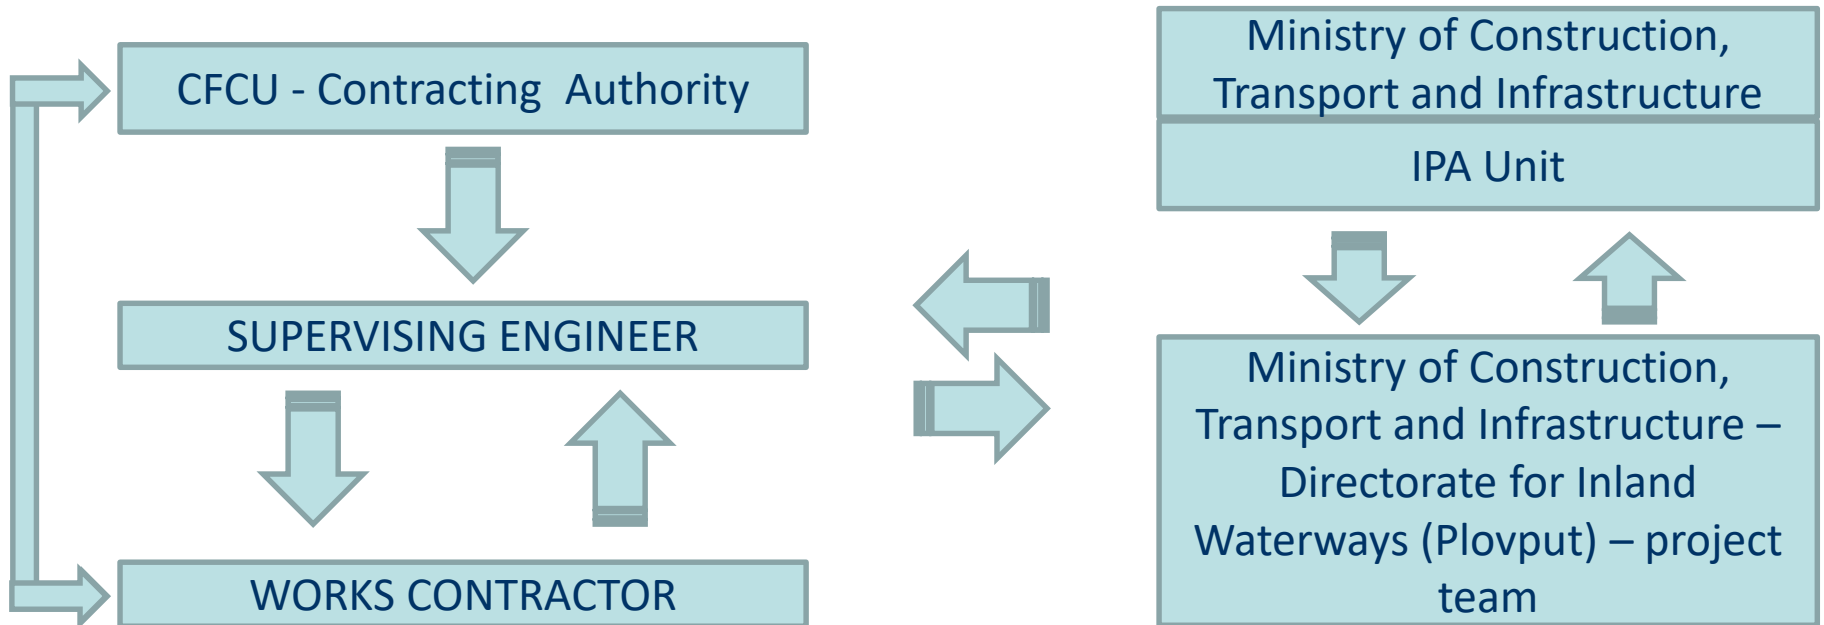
CFCU - Contracting Authority

SUPERVISING ENGINEER

WORKS CONTRACTOR

Ministry of Construction, Transport and Infrastructure

IPA Unit

Ministry of Construction, Transport and Infrastructure – Directorate for Inland Waterways (Plovput) – project team